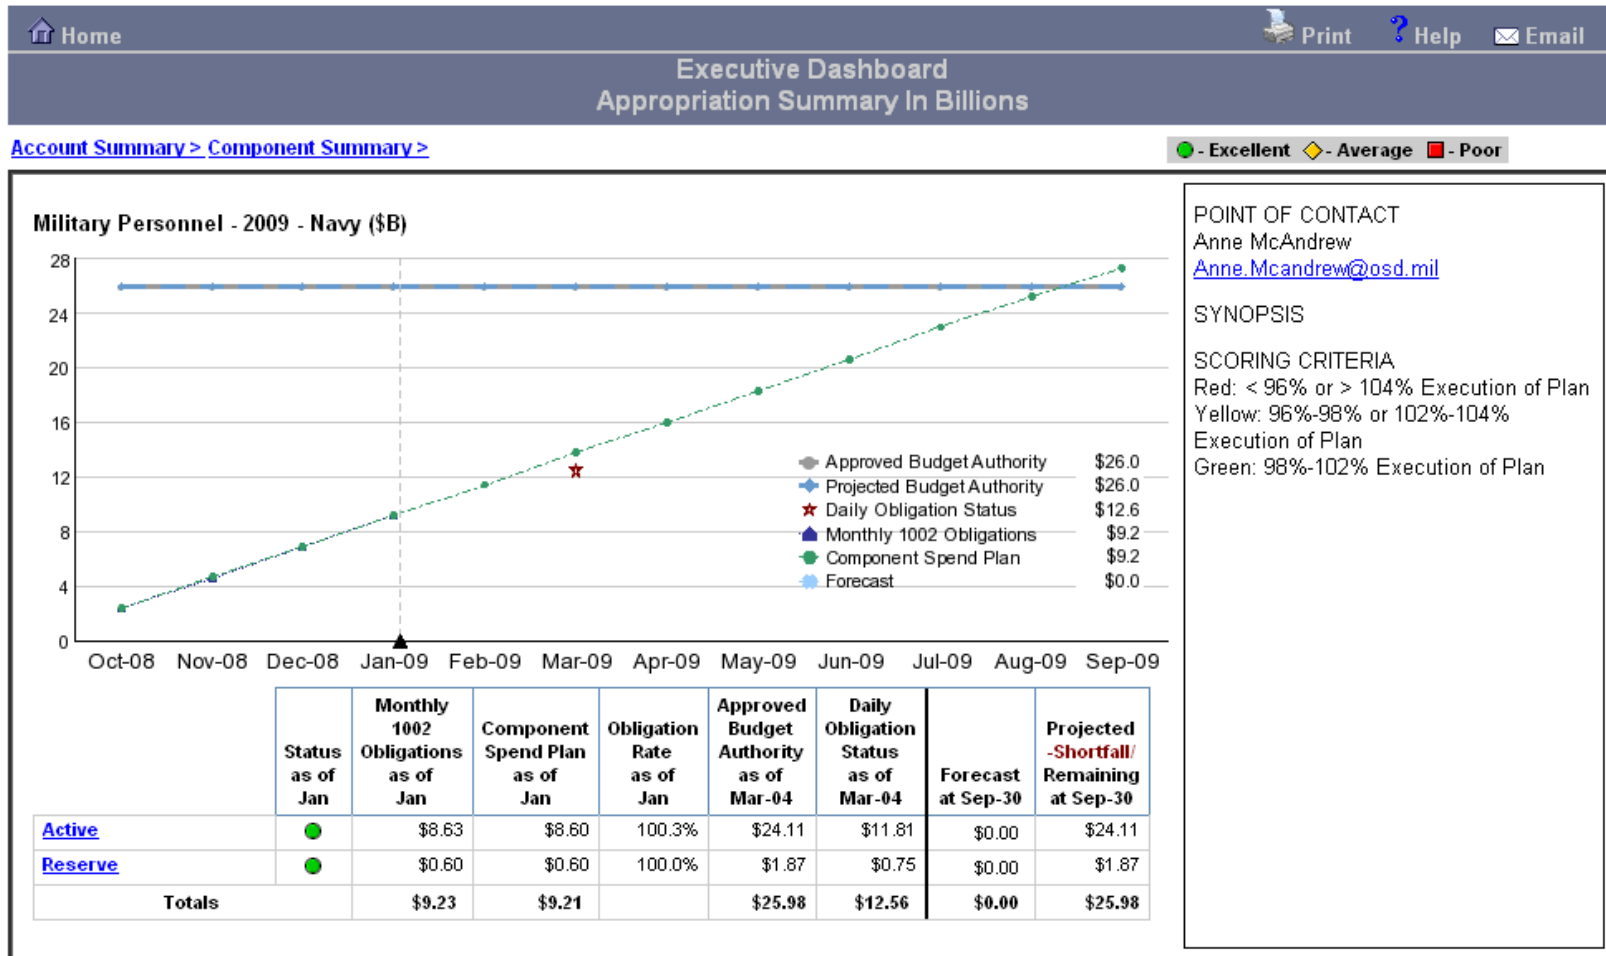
Home Print Help Email

Executive Dashboard
Appropriation Summary In Billions

Account Summary > Component Summary >

- Excellent - Average - Poor

Military Personnel - 2009 - Navy ($B)

28
24
20
16
12
8
4
0

Oct-08 Nov-08 Dec-08 Jan-09 Feb-09 Mar-09 Apr-09 May-09 Jun-09 Jul-09 Aug-09 Sep-09

Approved Budget Authority $26.0
Projected Budget Authority $26.0
Daily Obligation Status $12.6
Monthly 1002 Obligations $9.2
Component Spend Plan $9.2
Forecast $0.0

| | Status as of Jan | Monthly 1002 Obligations as of Jan | Component Spend Plan as of Jan | Obligation Rate as of Jan | Approved Budget Authority as of Mar-04 | Daily Obligation Status as of Mar-04 | Forecast at Sep-30 | Projected -Shortfall/ Remaining at Sep-30 |
|---|---|---|---|---|---|---|---|---|
| Active | | $8.63 | $8.60 | 100.3% | $24.11 | $11.81 | $0.00 | $24.11 |
| Reserve | | $0.60 | $0.60 | 100.0% | $1.87 | $0.75 | $0.00 | $1.87 |
| Totals | | $9.23 | $9.21 | | $25.98 | $12.56 | $0.00 | $25.98 |

POINT OF CONTACT
Anne McAndrew
Anne.Mcandrew@osd.mil

SYNOPSIS

SCORING CRITERIA
Red: < 96% or > 104% Execution of Plan
Yellow: 96%-98% or 102%-104% Execution of Plan
Green: 98%-102% Execution of Plan